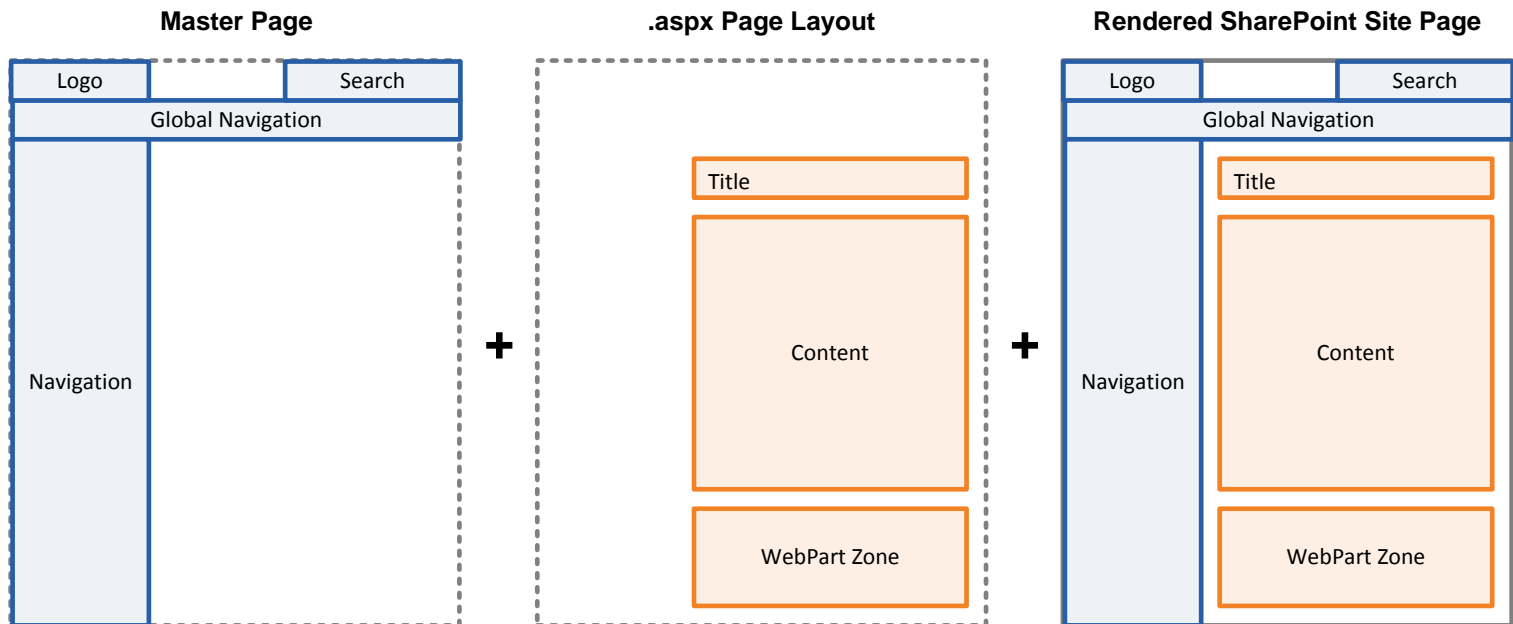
Master Page

Logo

Search

Global Navigation

Navigation

+

.aspx Page Layout

Title

Content

WebPart Zone

+

Rendered SharePoint Site Page

Logo

Search

Global Navigation

Navigation

Title

Content

WebPart Zone